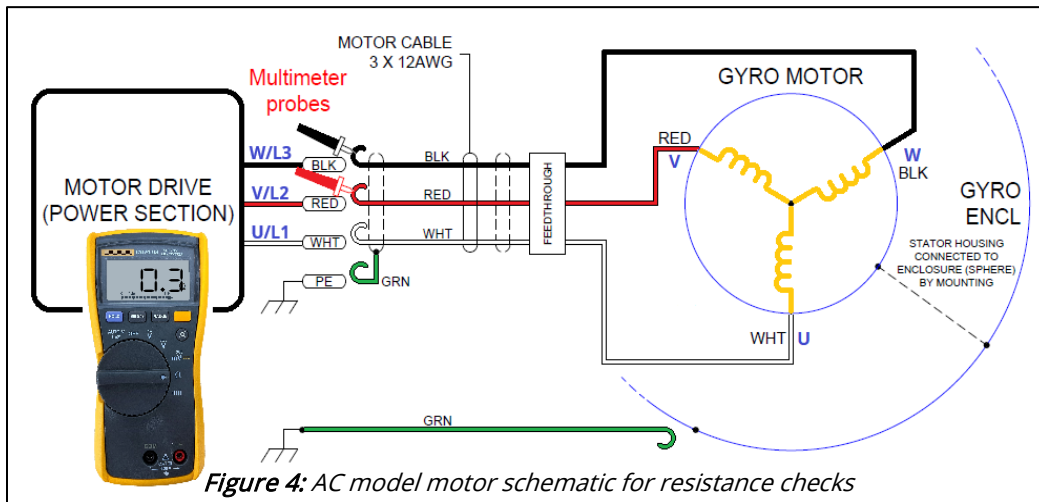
MOTOR CABLE
3 X 12AWG

Multimeter probes

MOTOR DRIVE
(POWER SECTION)

W/L3
BLK
V/L2
RED
U/L1
WHT
PE
GRN

BLK
RED
WHT

FEEDTHROUGH

GYRO MOTOR

RED
V
W
BLK
WHT
U

GYRO
ENCL

STATOR HOUSING CONNECTED TO ENCLOSURE (SPHERE) BY MOUNTING

0.3

GRN

Figure 4: AC model motor schematic for resistance checks